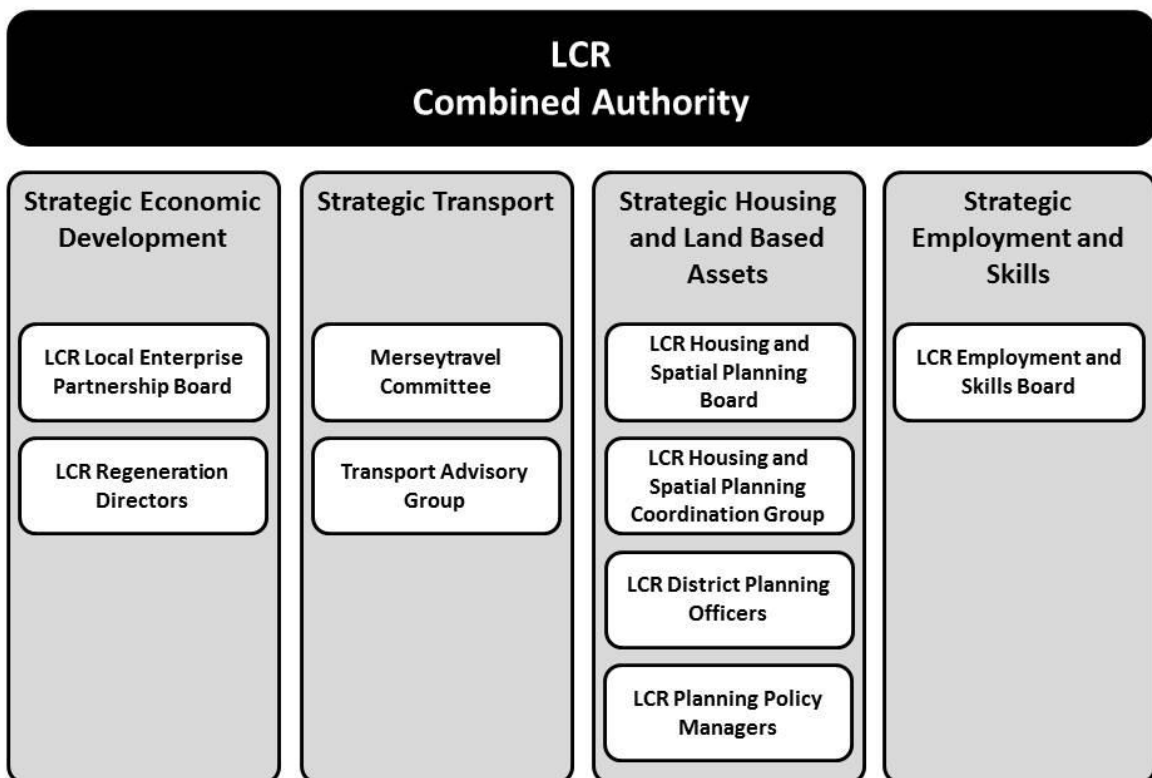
LCR
Combined Authority

Strategic Economic Development

LCR Local Enterprise Partnership Board

LCR Regeneration Directors

Strategic Transport

Merseytravel Committee

Transport Advisory Group

Strategic Housing and Land Based Assets

LCR Housing and Spatial Planning Board

LCR Housing and Spatial Planning Coordination Group

LCR District Planning Officers

LCR Planning Policy Managers

Strategic Employment and Skills

LCR Employment and Skills Board